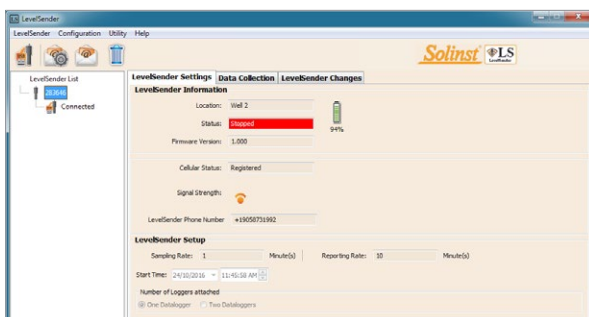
LevelSender

LevelSender Configuration Utility Help

Solinst LS LevelSender

LevelSender List

283646

Connected

LevelSender Settings Data Collection LevelSender Changes

LevelSender Information

Location: Well 2

Status: Stopped

94%

Firmware Version: 1.000

Cellular Status: Registered

Signal Strength:

LevelSender Phone Number +19058731992

LevelSender Setup

Sampling Rate: 1 Minute(s) Reporting Rate: 10 Minute(s)

Start Time: 24/10/2016 11:45:58 AM

Number of Loggers attached

One Datalogger Two Dataloggers